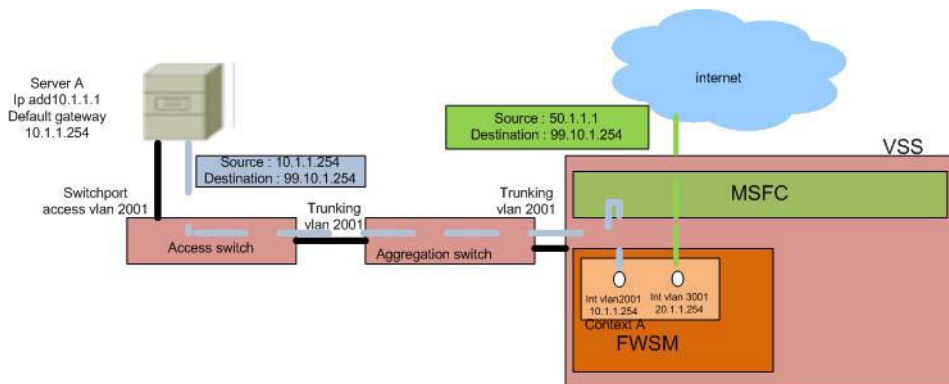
Server A
Ip add10.1.1.1
Default gateway
10.1.1.254

internet

Source : 50.1.1.1
Destination : 99.10.1.254

VSS

Source : 10.1.1.254
Destination : 99.10.1.254

Switchport
access vlan 2001

Trunking
vlan 2001

Trunking
vlan 2001

MSFC

Access switch

Aggregation switch

Int vlan2001
10.1.1.254

Int vlan 3001
20.1.1.254

Context A

FWSM